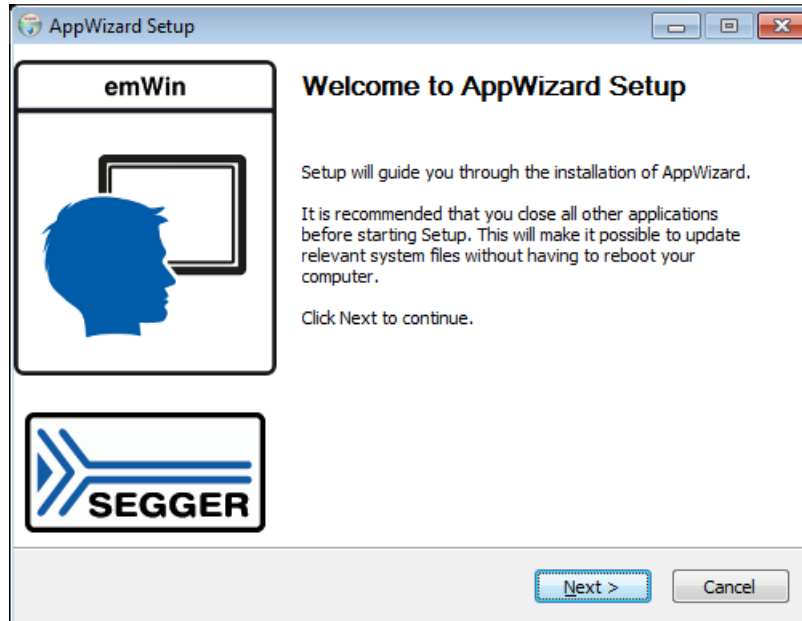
AppWizard Setup

emWin

SEGGER

Welcome to AppWizard Setup

Setup will guide you through the installation of AppWizard.

It is recommended that you close all other applications before starting Setup. This will make it possible to update relevant system files without having to reboot your computer.

Click Next to continue.

Next >

Cancel